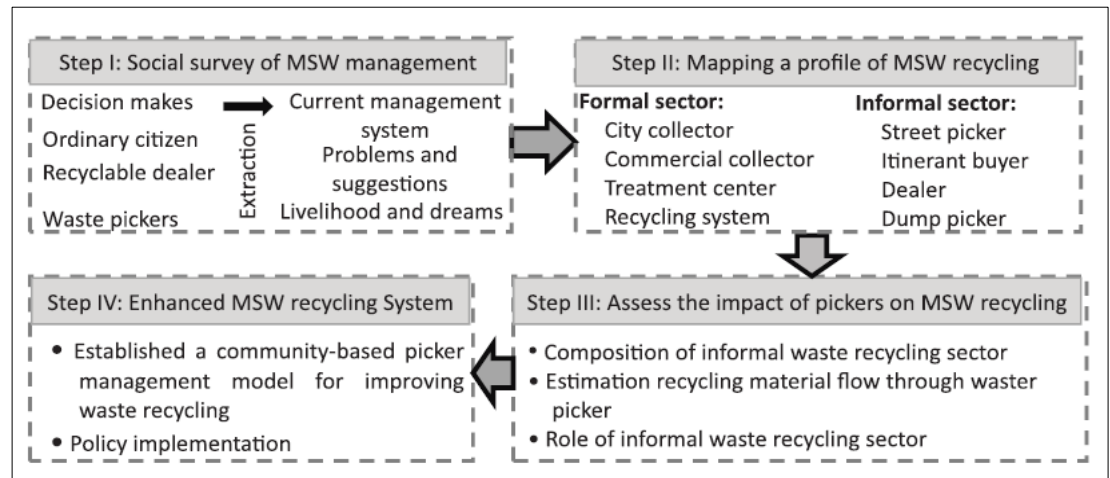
Step I: Social survey of MSW management

Decision makes
Ordinary citizen
Recyclable dealer
Waste pickers

Extraction

Current management system
Problems and suggestions
Livelihood and dreams

Step II: Mapping a profile of MSW recycling

Formal sector:
City collector
Commercial collector
Treatment center
Recycling system

Informal sector:
Street picker
Itinerant buyer
Dealer
Dump picker

Step III: Assess the impact of pickers on MSW recycling

• Composition of informal waste recycling sector
• Estimation recycling material flow through waster picker
• Role of informal waste recycling sector

Step IV: Enhanced MSW recycling System

• Established a community-based picker management model for improving waste recycling
• Policy implementation